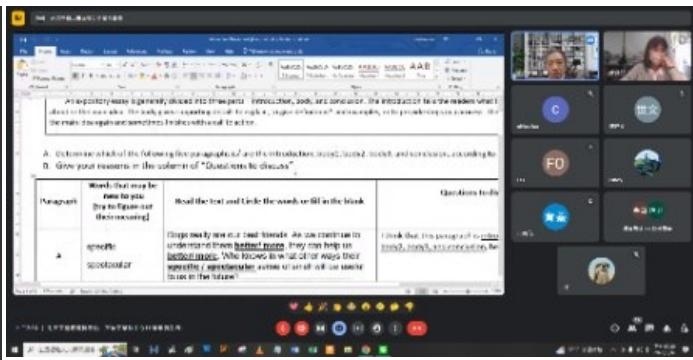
An expository essay is generally divided into three parts - introduction, body, and conclusion. The introduction tells the readers what it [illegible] the main idea. The body paragraphs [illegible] explain, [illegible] and examples, or to provide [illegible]. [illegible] the main idea again and sometimes finishes with a call to action.

A. Determine which of the following five paragraphs is/are the introduction, body1, body2, body3, and conclusion, according to
B. Give your reasons in the column of "Questions to discuss"

| Paragraph | Words that may be new to you (try to figure out their meaning) | Read the text and circle the words or fill in the blank | Questions to dis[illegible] |
|---|---|---|---|
| A | specific spectacular | Dogs really are our best friends. As we continue to understand them better, more, they can help us better, more. Who knows in what other ways their specific / spectacular sense of smell will be useful to us in the future? | I think that this paragraph is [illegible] body1, body2, body3, or conclusion, be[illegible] |

C
FO